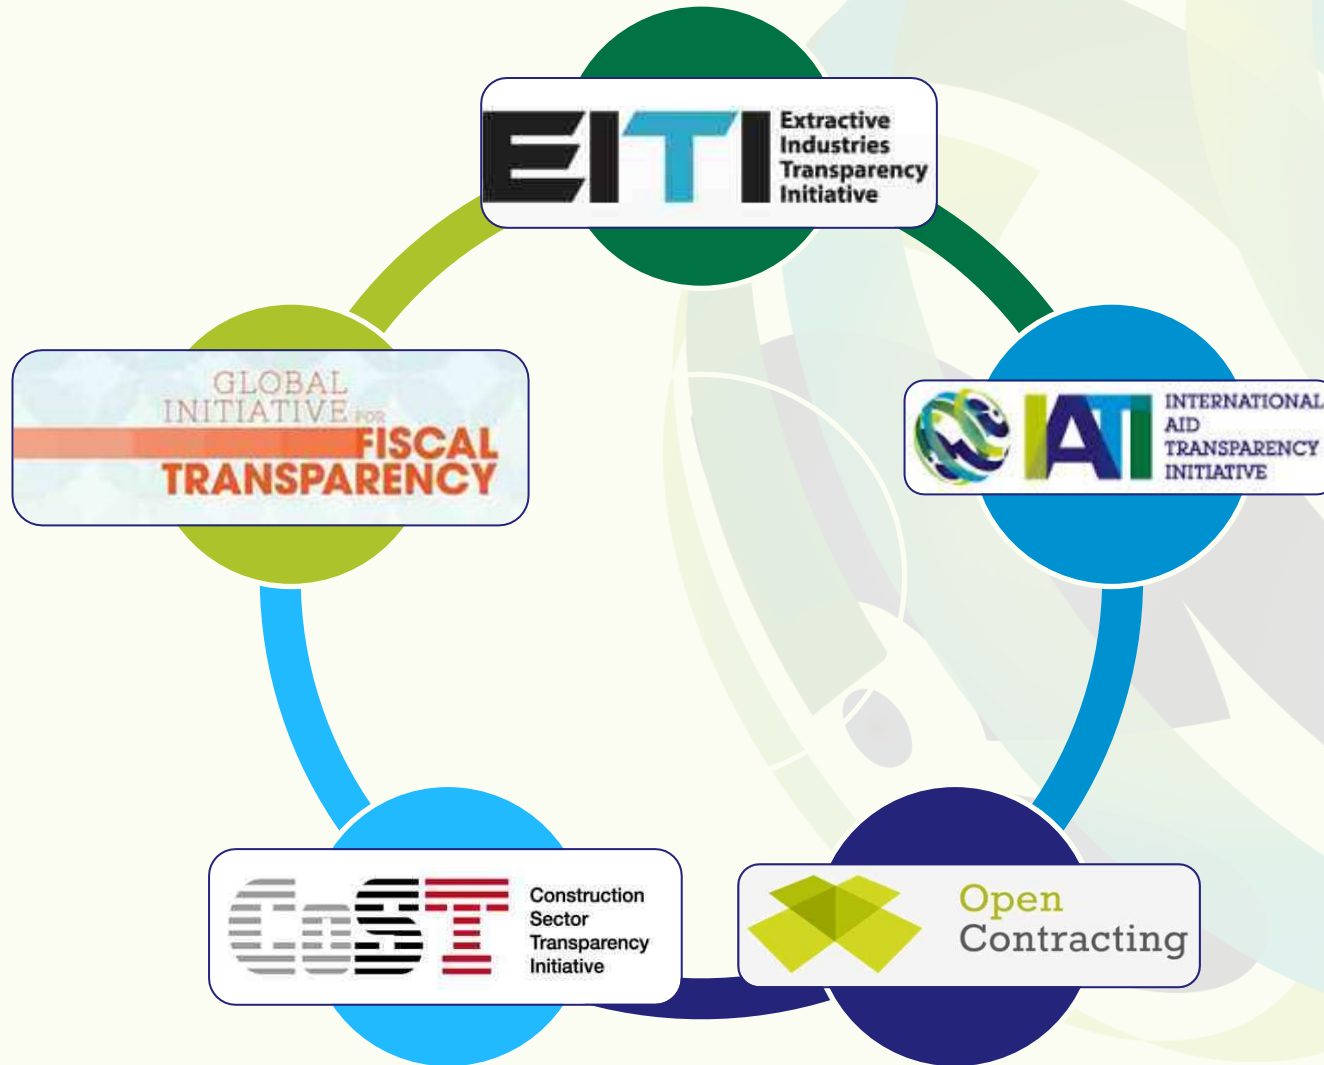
EITI Extractive Industries Transparency Initiative

GLOBAL INITIATIVE FOR FISCAL TRANSPARENCY

IATI INTERNATIONAL AID TRANSPARENCY INITIATIVE

CoST Construction Sector Transparency Initiative

Open Contracting